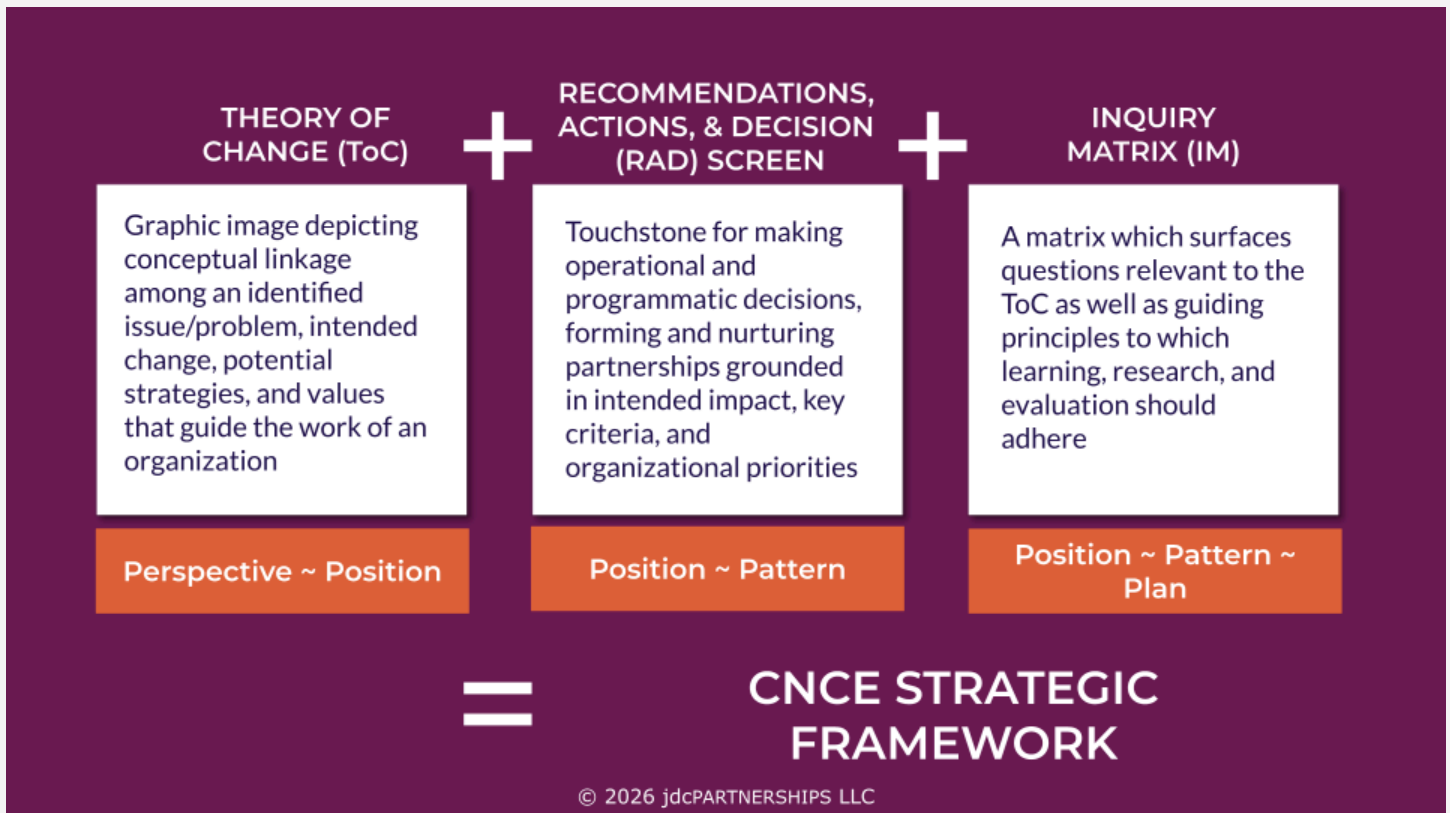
THEORY OF CHANGE (ToC)

+

RECOMMENDATIONS, ACTIONS, & DECISION (RAD) SCREEN

+

INQUIRY MATRIX (IM)

Graphic image depicting conceptual linkage among an identified issue/problem, intended change, potential strategies, and values that guide the work of an organization

Perspective ~ Position

Touchstone for making operational and programmatic decisions, forming and nurturing partnerships grounded in intended impact, key criteria, and organizational priorities

Position ~ Pattern

A matrix which surfaces questions relevant to the ToC as well as guiding principles to which learning, research, and evaluation should adhere

Position ~ Pattern ~ Plan

=

CNCE STRATEGIC FRAMEWORK

© 2026 jdcPARTNERSHIPS LLC